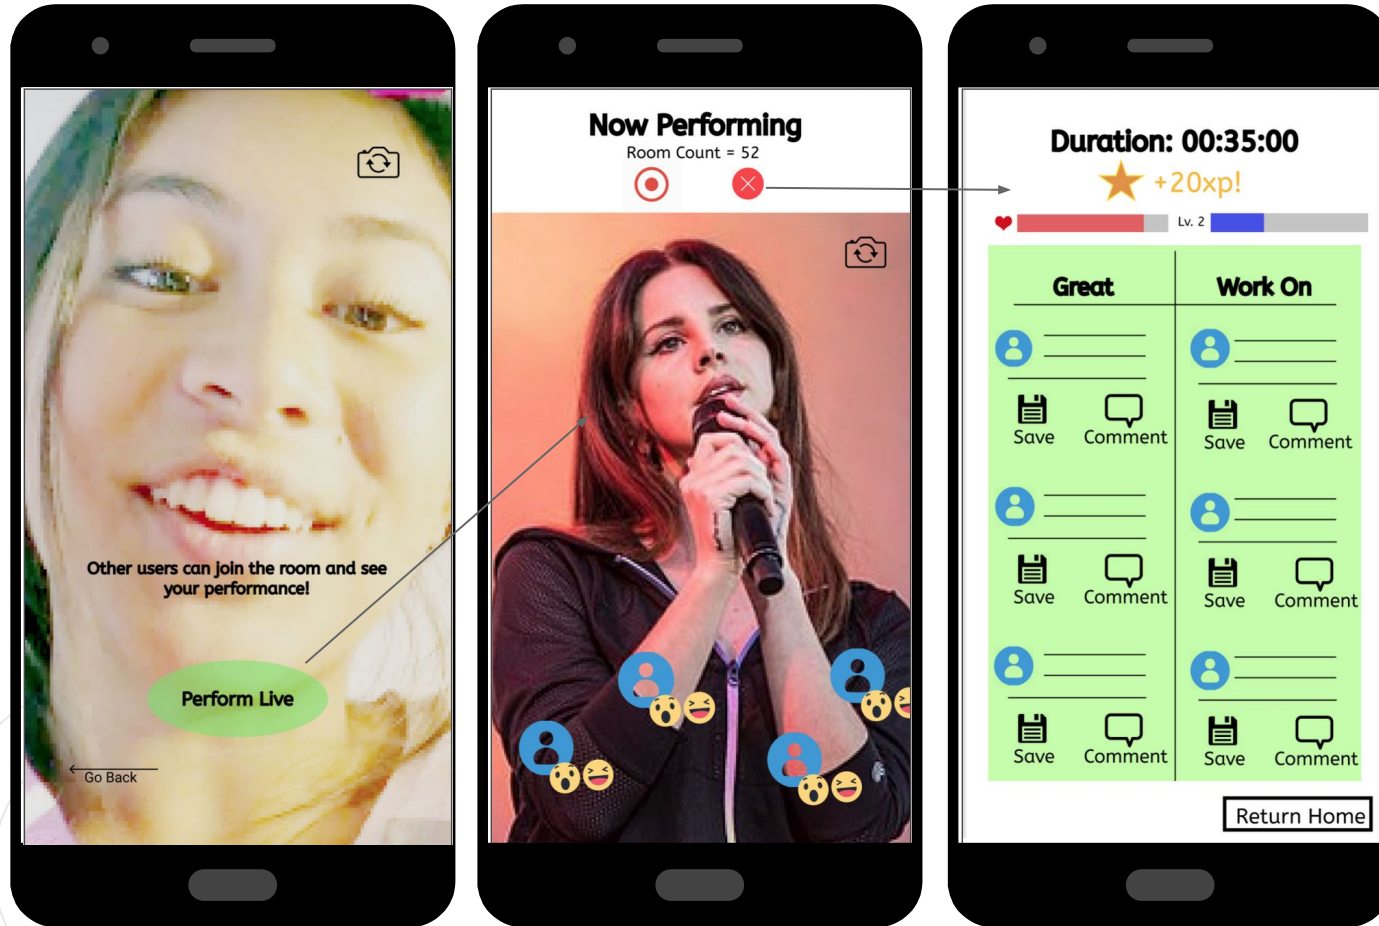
Other users can join the room and see your performance!

Perform Live

Go Back

Now Performing
Room Count = 52

Duration: 00:35:00
+20xp!
Lv. 2

| Great | Work On |
|---|---|
| Save Comment | Save Comment |
| Save Comment | Save Comment |
| Save Comment | Save Comment |

Return Home